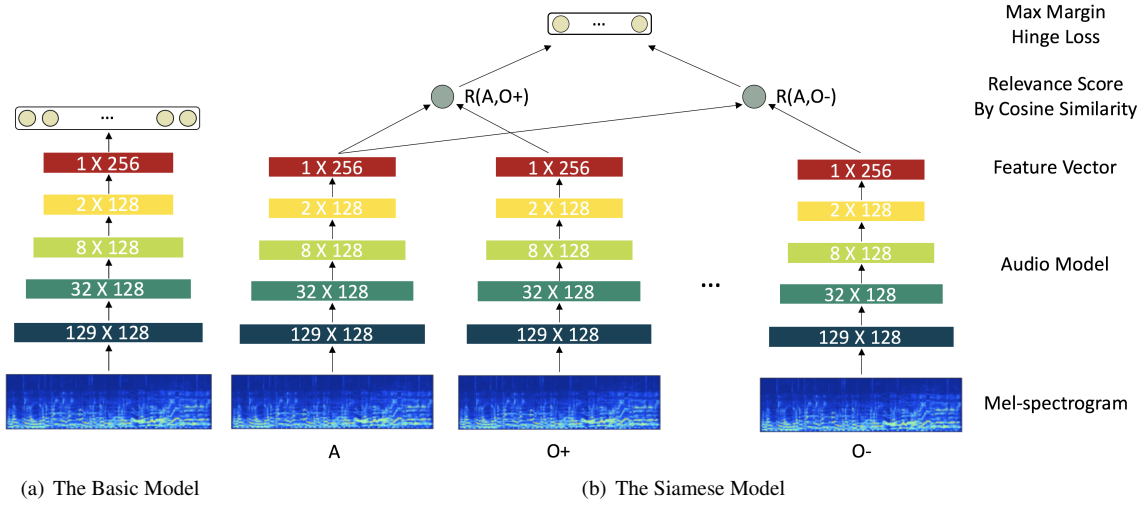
...

1 X 256

2 X 128

8 X 128

32 X 128

129 X 128

(a) The Basic Model

...

R(A,O+)

R(A,O-)

1 X 256

2 X 128

8 X 128

32 X 128

129 X 128

A

1 X 256

2 X 128

8 X 128

32 X 128

129 X 128

O+

...

1 X 256

2 X 128

8 X 128

32 X 128

129 X 128

O-

(b) The Siamese Model

Max Margin Hinge Loss

Relevance Score By Cosine Similarity

Feature Vector

Audio Model

Mel-spectrogram